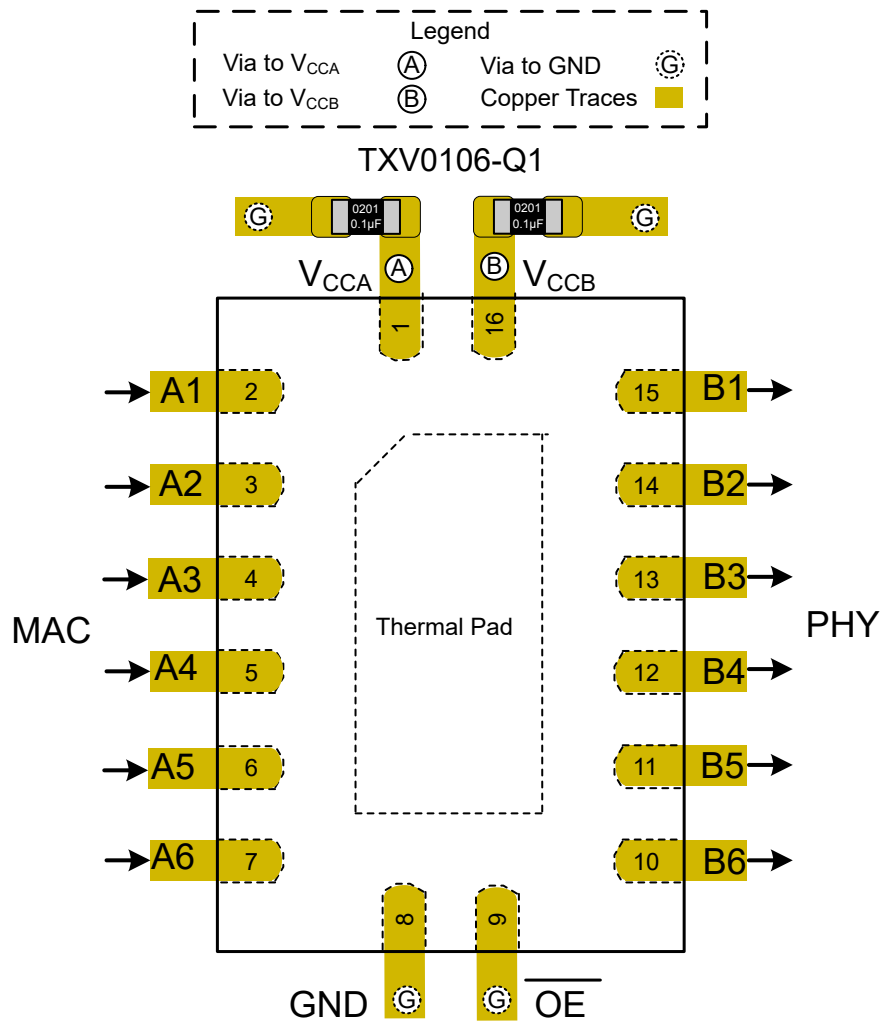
Legend

Via to $V_{CCA}$ A

Via to $V_{CCB}$ B

Via to GND G

Copper Traces

TXV0106-Q1

G

0201 0.1µF

0201 0.1µF

G

$V_{CCA}$ A

B $V_{CCB}$

1

16

A1 2

A2 3

A3 4

A4 5

A5 6

A6 7

15 B1

14 B2

13 B3

12 B4

11 B5

10 B6

MAC

Thermal Pad

PHY

8

9

GND G

G $\overline{OE}$